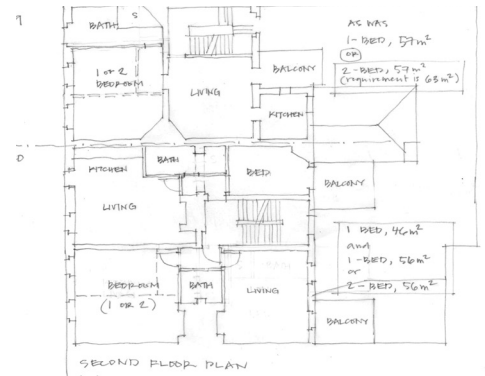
7

BATH S

AS WAS
1-BED, 57m$^2$
OR
2-BED, 57m$^2$
(requirement is 63m$^2$)

1 or 2 BEDROOM

LIVING

BALCONY

KITCHEN

D

KITCHEN

BATH

BED

BALCONY

LIVING

1 BED, 46m$^2$
and
1-BED, 56m$^2$
or
2-BED, 56m$^2$

BEDROOM
(1 OR 2)

BATH

LIVING

BALCONY

SECOND FLOOR PLAN